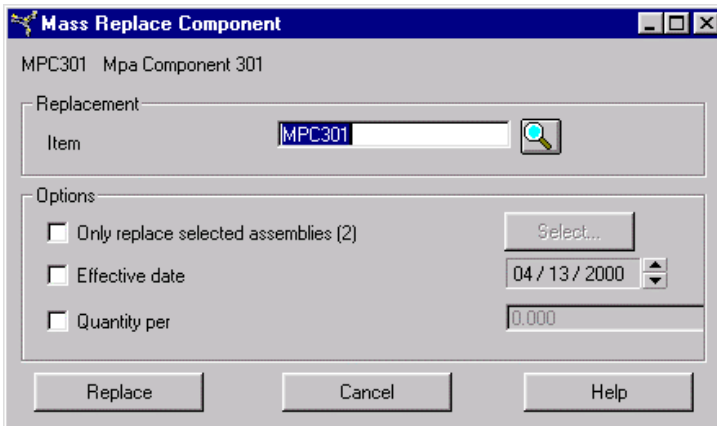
Mass Replace Component

MPC301 Mpa Component 301

Replacement

Item MPC301

Options

Only replace selected assemblies (2)

Select...

Effective date

04 / 13 / 2000

Quantity per

0.000

Replace Cancel Help